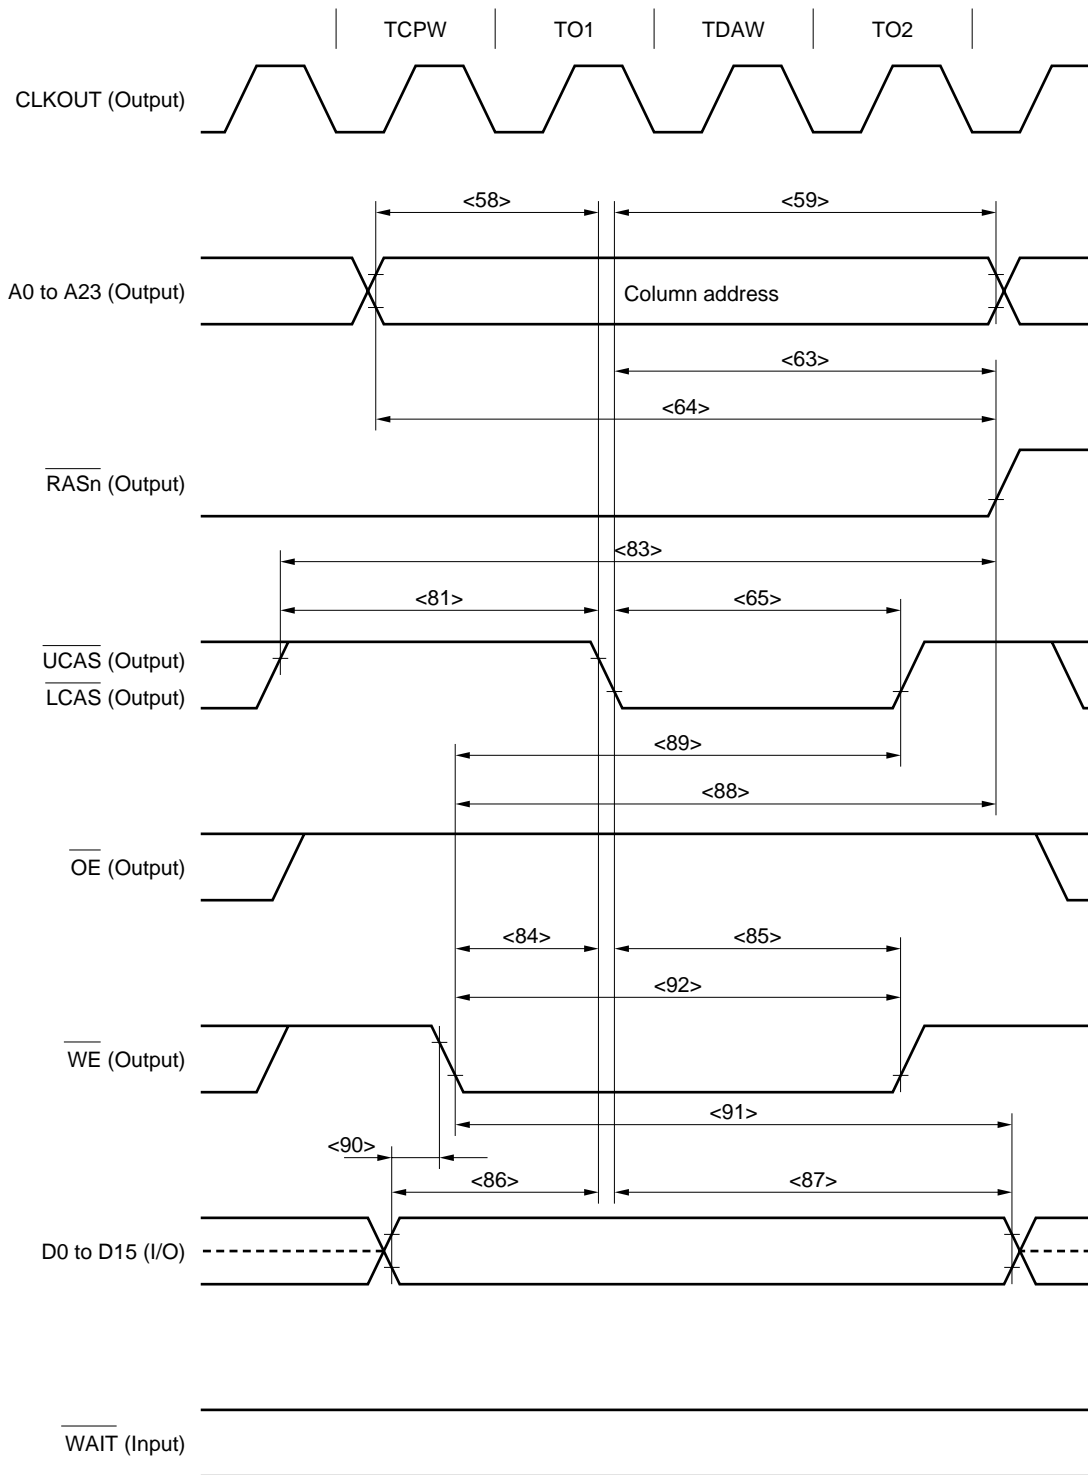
TCPW TO1 TDAW TO2

CLKOUT (Output)

<58> <59>

A0 to A23 (Output)

Column address

<63>

<64>

$\overline{\text{RASn}}$ (Output)

<83>

<81> <65>

$\overline{\text{UCAS}}$ (Output)

$\overline{\text{LCAS}}$ (Output)

<89>

<88>

$\overline{\text{OE}}$ (Output)

<84> <85>

<92>

$\overline{\text{WE}}$ (Output)

<91>

<90>

<86> <87>

D0 to D15 (I/O)

$\overline{\text{WAIT}}$ (Input)